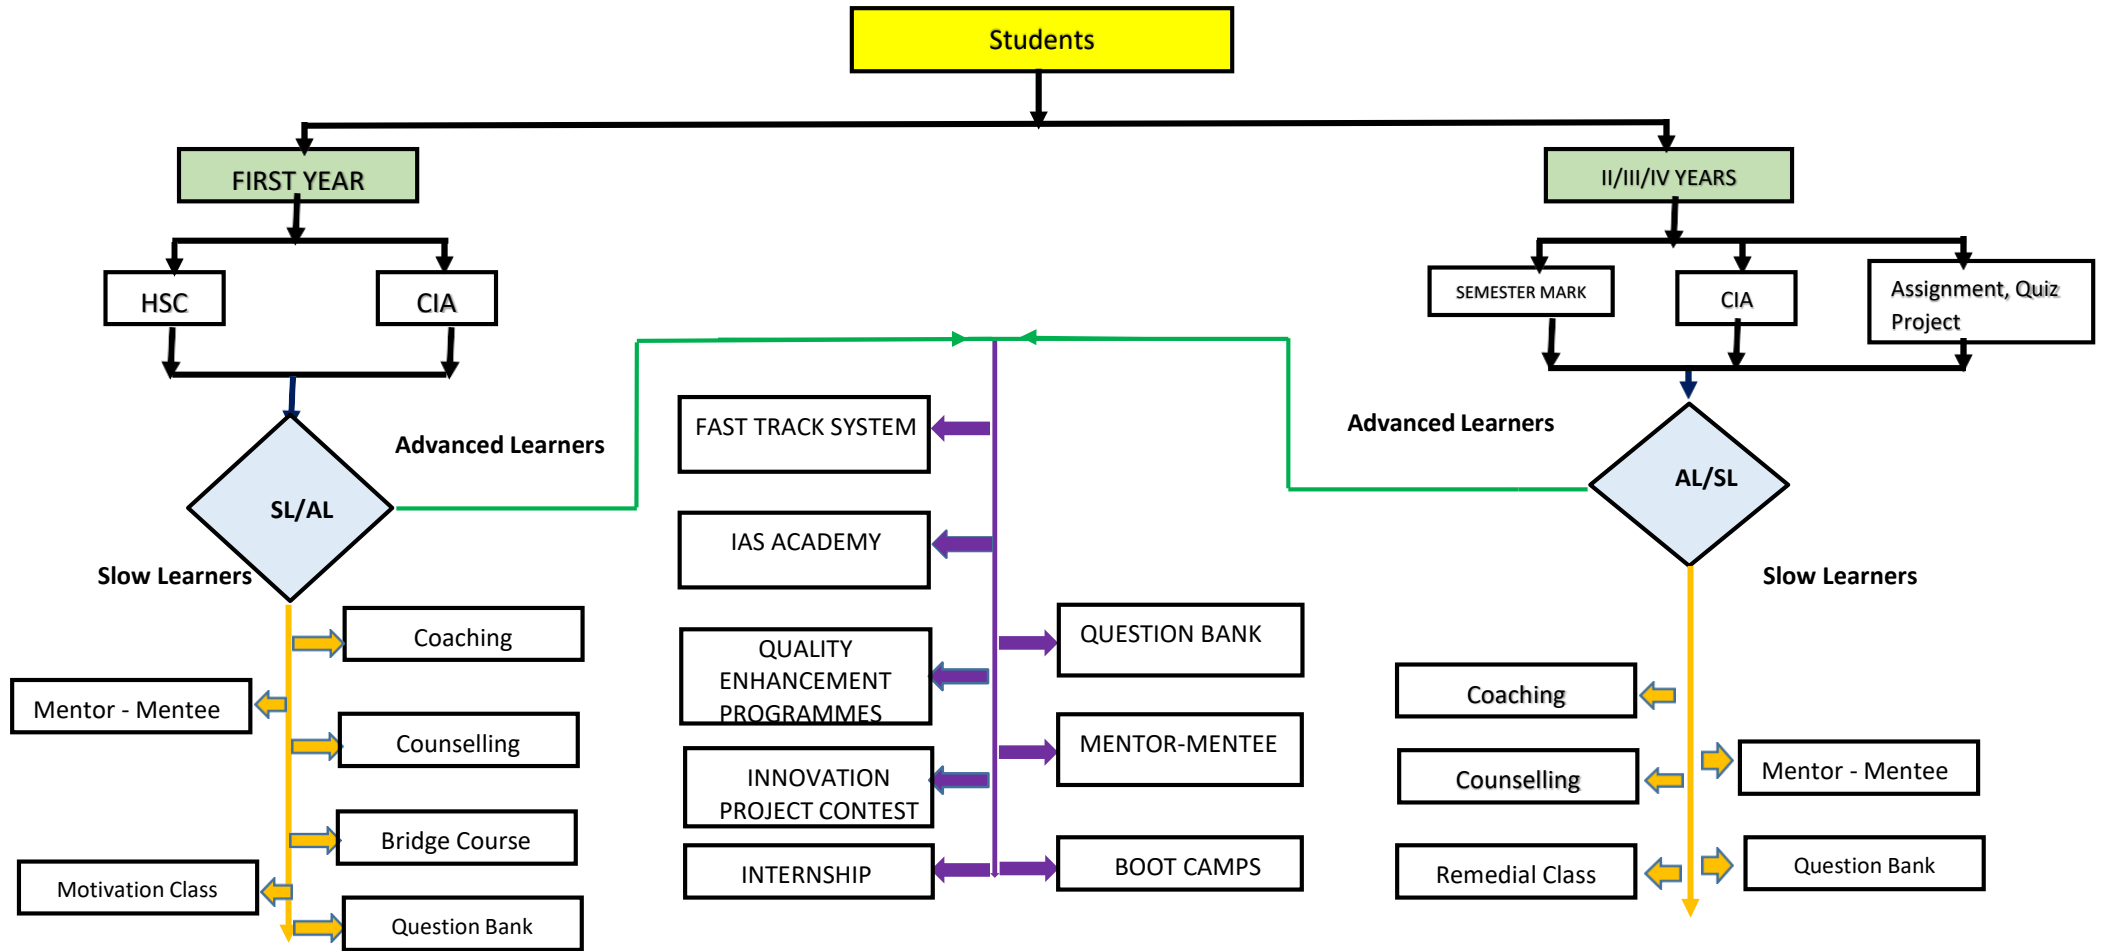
Students

FIRST YEAR

II/III/IV YEARS

HSC

CIA

SEMESTER MARK

CIA

Assignment, Quiz Project

Advanced Learners

SL/AL

Slow Learners

Advanced Learners

AL/SL

Slow Learners

FAST TRACK SYSTEM

IAS ACADEMY

QUALITY ENHANCEMENT PROGRAMMES

INNOVATION PROJECT CONTEST

INTERNSHIP

QUESTION BANK

MENTOR-MENTEE

BOOT CAMPS

Coaching

Mentor - Mentee

Counselling

Bridge Course

Motivation Class

Question Bank

Coaching

Counselling

Mentor - Mentee

Remedial Class

Question Bank